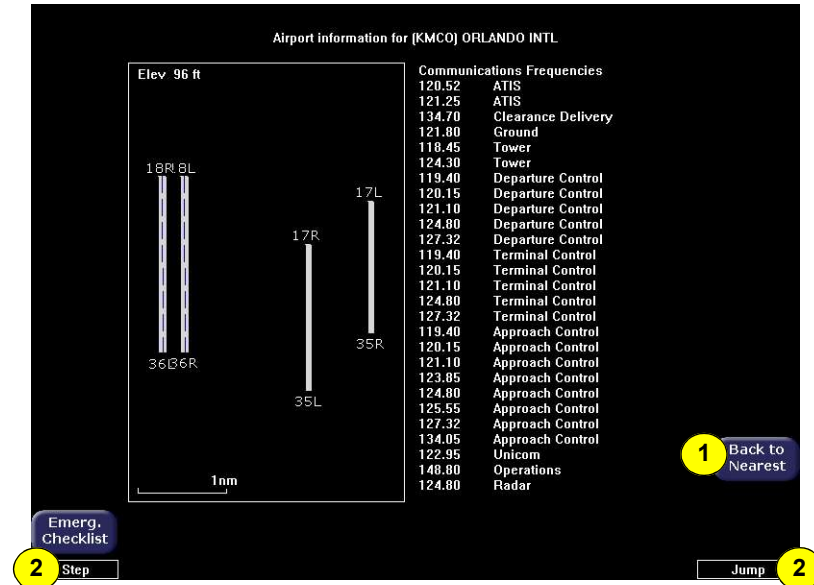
Airport information for (KMCO) ORLANDO INTL

Elev 96 ft

18R 18L

36L 36R

17R

35L

17L

35R

1nm

Communications Frequencies

| | |
|---|---|
| 120.52 | ATIS |
| 121.25 | ATIS |
| 134.70 | Clearance Delivery |
| 121.80 | Ground |
| 118.45 | Tower |
| 124.30 | Tower |
| 119.40 | Departure Control |
| 120.15 | Departure Control |
| 121.10 | Departure Control |
| 124.80 | Departure Control |
| 127.32 | Departure Control |
| 119.40 | Terminal Control |
| 120.15 | Terminal Control |
| 121.10 | Terminal Control |
| 124.80 | Terminal Control |
| 127.32 | Terminal Control |
| 119.40 | Approach Control |
| 120.15 | Approach Control |
| 121.10 | Approach Control |
| 123.85 | Approach Control |
| 124.80 | Approach Control |
| 125.55 | Approach Control |
| 127.32 | Approach Control |
| 134.05 | Approach Control |
| 122.95 | Unicom |
| 148.80 | Operations |
| 124.80 | Radar |

1 Back to Nearest

Emerg. Checklist

2 Step

Jump 2